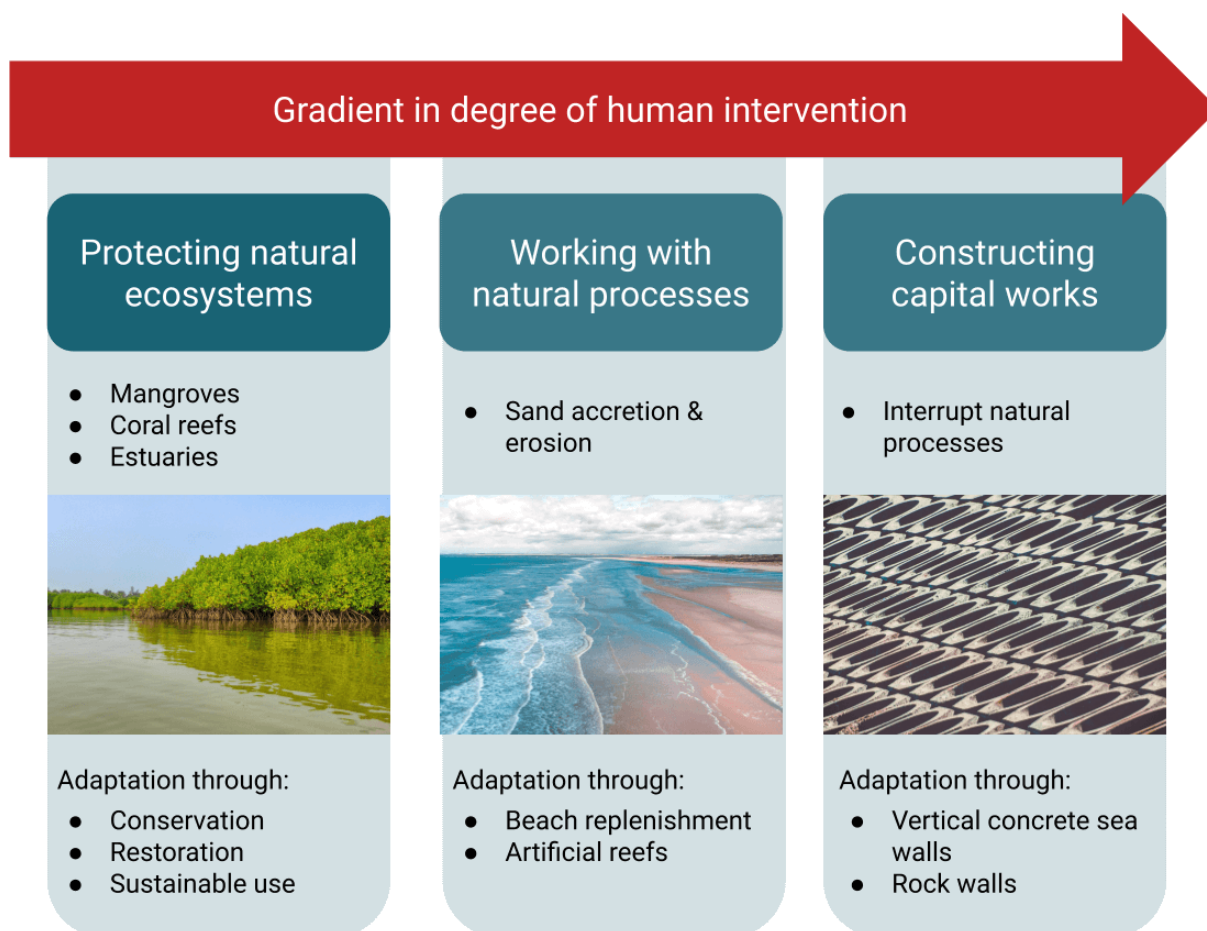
Gradient in degree of human intervention

Protecting natural ecosystems

- Mangroves
- Coral reefs
- Estuaries

Adaptation through:

- Conservation
- Restoration
- Sustainable use

Working with natural processes

- Sand accretion & erosion

Adaptation through:

- Beach replenishment
- Artificial reefs

Constructing capital works

- Interrupt natural processes

Adaptation through:

- Vertical concrete sea walls
- Rock walls